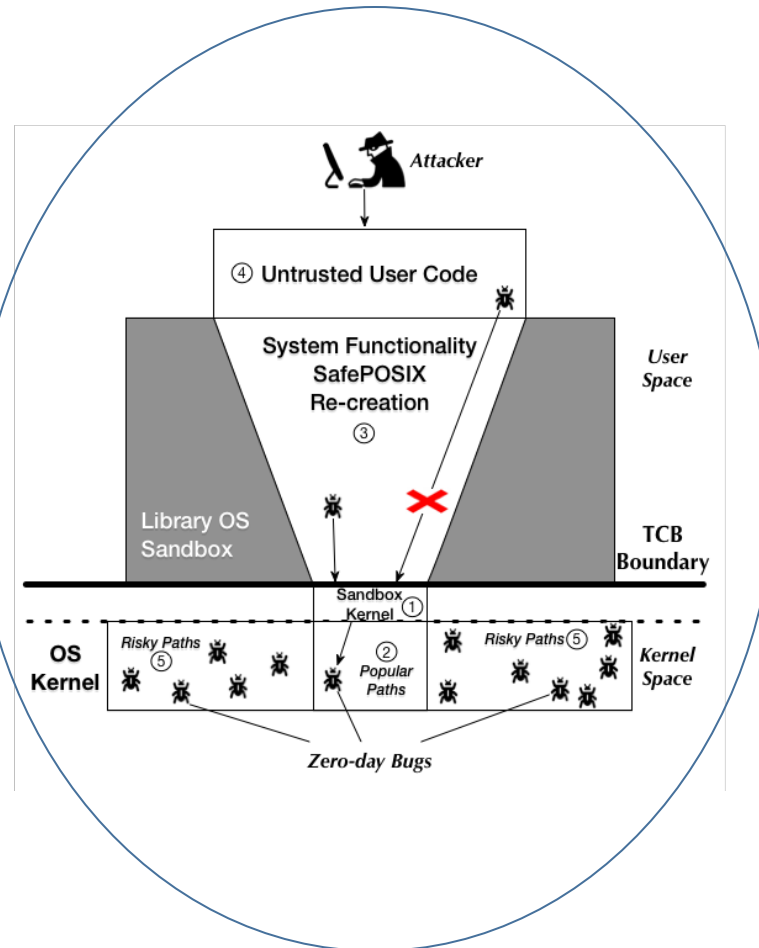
Attacker

④ Untrusted User Code

System Functionality
SafePOSIX
Re-creation
③

User Space

Library OS Sandbox

TCB Boundary

Sandbox Kernel ①

OS Kernel

Risky Paths ⑤

② Popular Paths

Risky Paths ⑤

Kernel Space

Zero-day Bugs